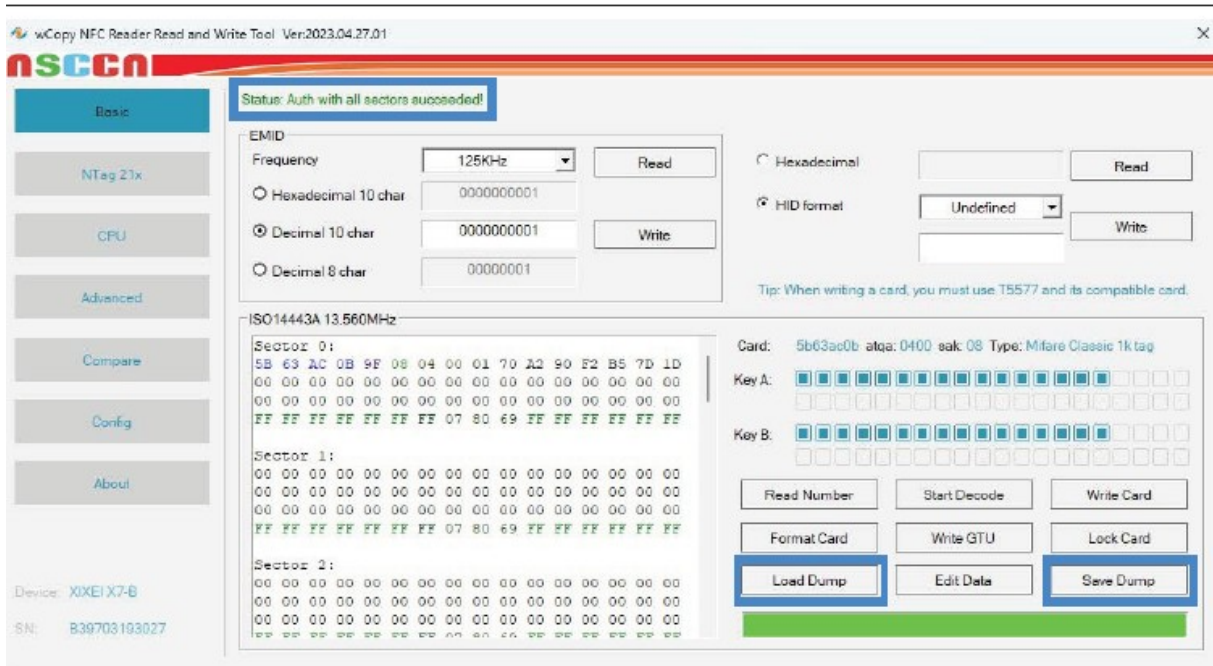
wCopy NFC Reader Read and Write Tool Ver:2023.04.27.01

×

nSCCn

Basic

NTag 21x

CPU

Advanced

Compare

Config

About

Device: XIXEI X7-B

SN: B39703193027

Status: Auth with all sectors succeeded!

EMID

Frequency

125KHz

Read

Hexadecimal 10 char

0000000001

Decimal 10 char

0000000001

Write

Decimal 8 char

00000001

Hexadecimal

Read

HID format

Undefined

Write

Tip: When writing a card, you must use T5577 and its compatible card.

ISO14443A 13.560MHz

Sector 0:
5B 63 AC 0B 9F 08 04 00 01 70 A2 90 F2 B5 7D 1D
00 00 00 00 00 00 00 00 00 00 00 00 00 00 00 00
00 00 00 00 00 00 00 00 00 00 00 00 00 00 00 00
FF FF FF FF FF FF FF 07 80 69 FF FF FF FF FF FF

Sector 1:
00 00 00 00 00 00 00 00 00 00 00 00 00 00 00 00
00 00 00 00 00 00 00 00 00 00 00 00 00 00 00 00
00 00 00 00 00 00 00 00 00 00 00 00 00 00 00 00
FF FF FF FF FF FF FF 07 80 69 FF FF FF FF FF FF

Sector 2:
00 00 00 00 00 00 00 00 00 00 00 00 00 00 00 00
00 00 00 00 00 00 00 00 00 00 00 00 00 00 00 00
00 00 00 00 00 00 00 00 00 00 00 00 00 00 00 00
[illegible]

Card: 5b63ac0b atqa: 0400 sak: 08 Type: Mifare Classic 1k tag

Key A:

Key B:

Read Number

Start Decode

Write Card

Format Card

Write GTU

Lock Card

Load Dump

Edit Data

Save Dump